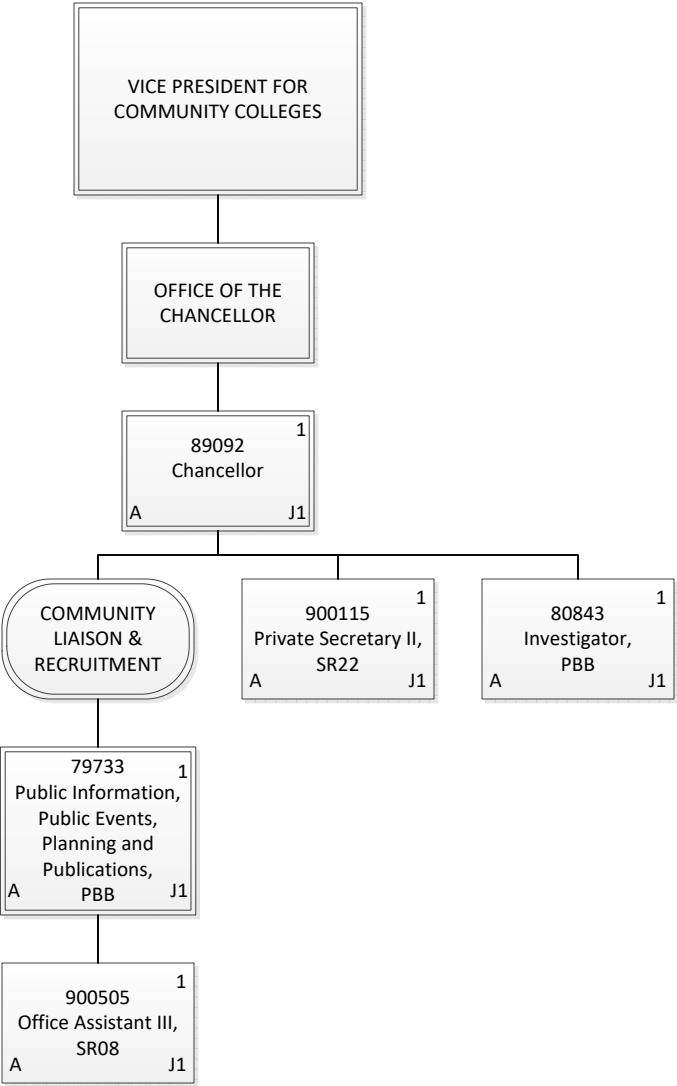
VICE PRESIDENT FOR COMMUNITY COLLEGES

OFFICE OF THE CHANCELLOR

1
89092
Chancellor
A J1

COMMUNITY LIAISON & RECRUITMENT

1
900115
Private Secretary II, SR22
A J1

1
80843
Investigator, PBB
A J1

79733 1
Public Information, Public Events, Planning and Publications, PBB
A J1

1
900505
Office Assistant III, SR08
A J1